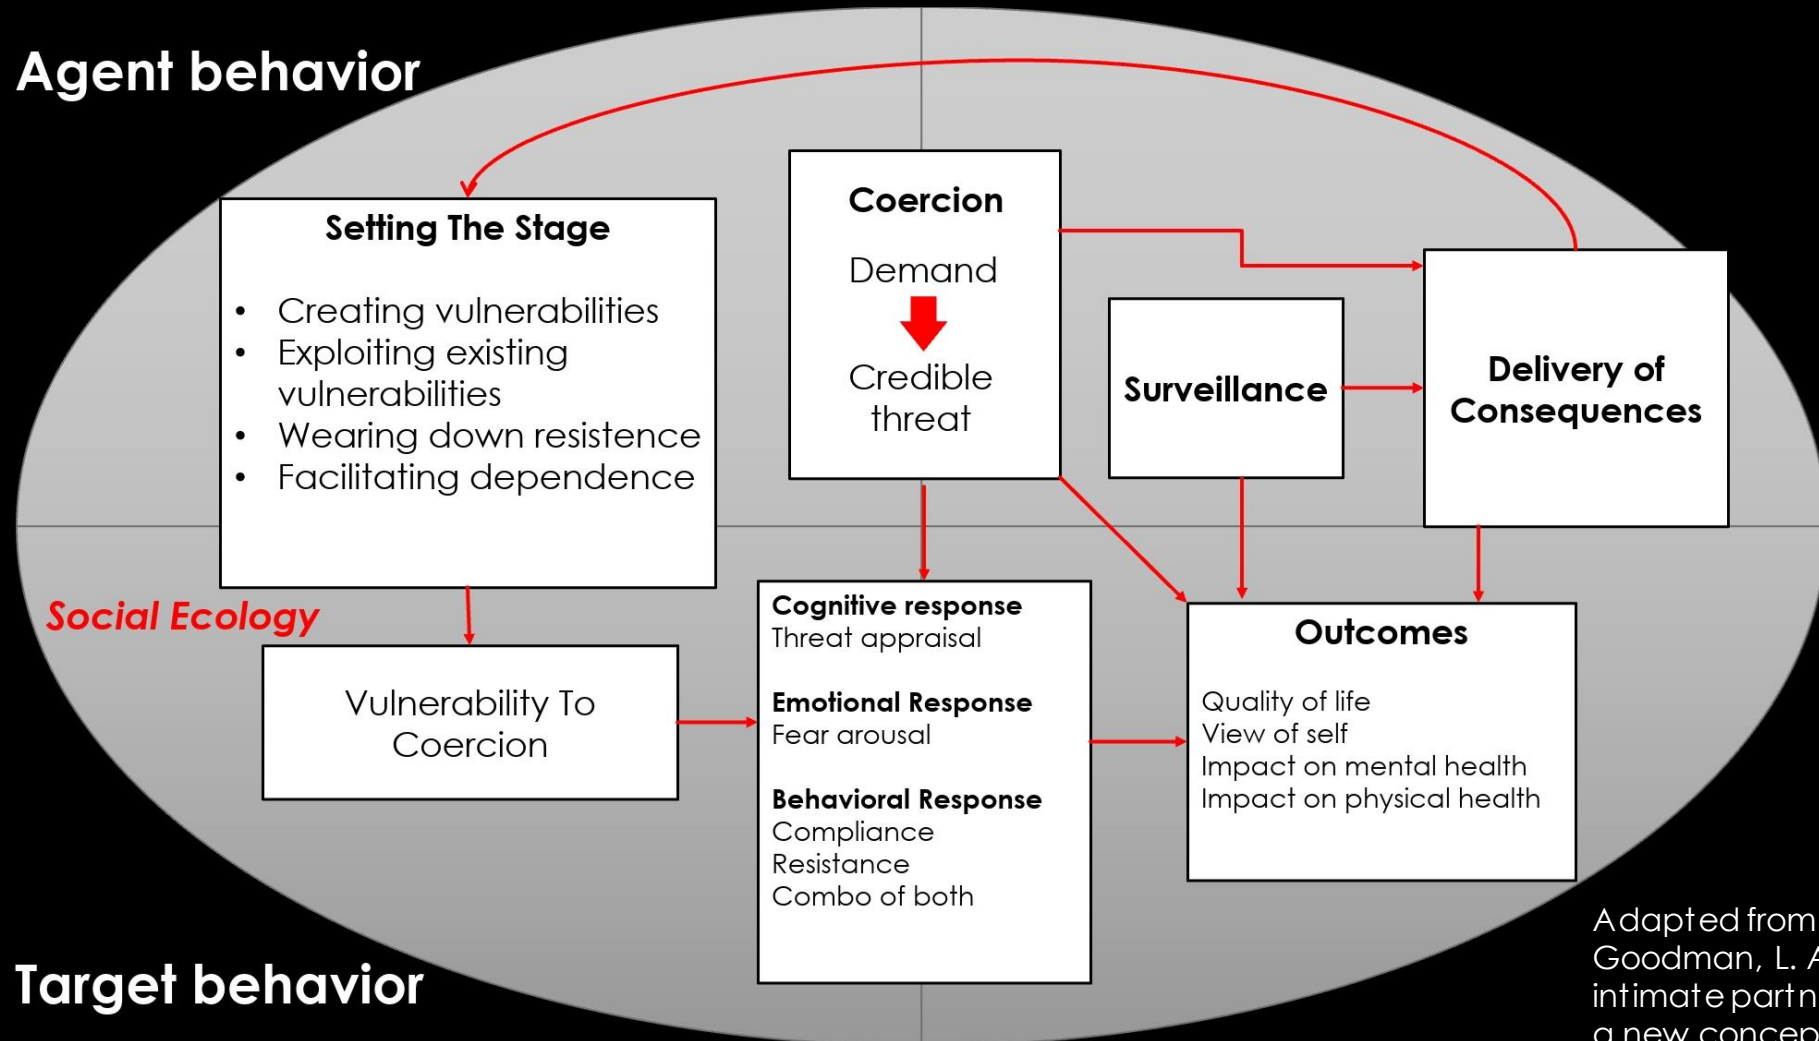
Agent behavior

Setting The Stage

- Creating vulnerabilities
- Exploiting existing vulnerabilities
- Wearing down resistence
- Facilitating dependence

Coercion

Demand

Credible threat

Surveillance

Delivery of Consequences

Social Ecology

Vulnerability To Coercion

Cognitive response
Threat appraisal

Emotional Response
Fear arousal

Behavioral Response
Compliance
Resistance
Combo of both

Outcomes

Quality of life
View of self
Impact on mental health
Impact on physical health

Target behavior

Adapted from
Goodman, L. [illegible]
intimate partn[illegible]
a new concep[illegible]